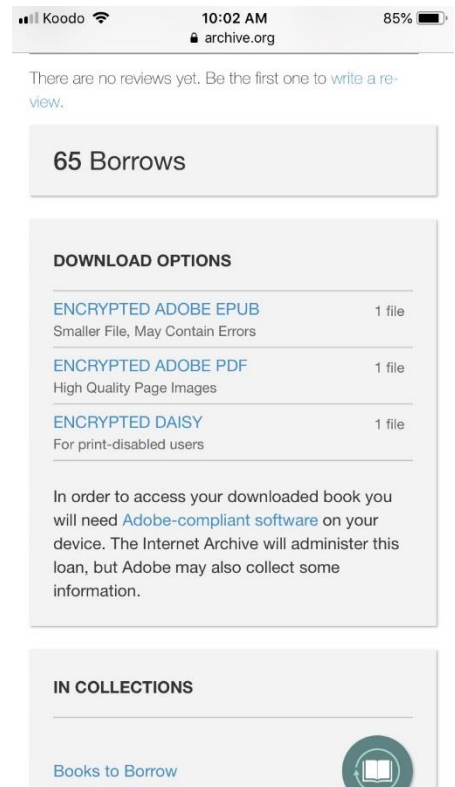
Koodo 10:02 AM 85%
archive.org

There are no reviews yet. Be the first one to write a review.

65 Borrows

DOWNLOAD OPTIONS

ENCRYPTED ADOBE EPUB 1 file
Smaller File, May Contain Errors

ENCRYPTED ADOBE PDF 1 file
High Quality Page Images

ENCRYPTED DAISY 1 file
For print-disabled users

In order to access your downloaded book you will need Adobe-compliant software on your device. The Internet Archive will administer this loan, but Adobe may also collect some information.

IN COLLECTIONS

Books to Borrow